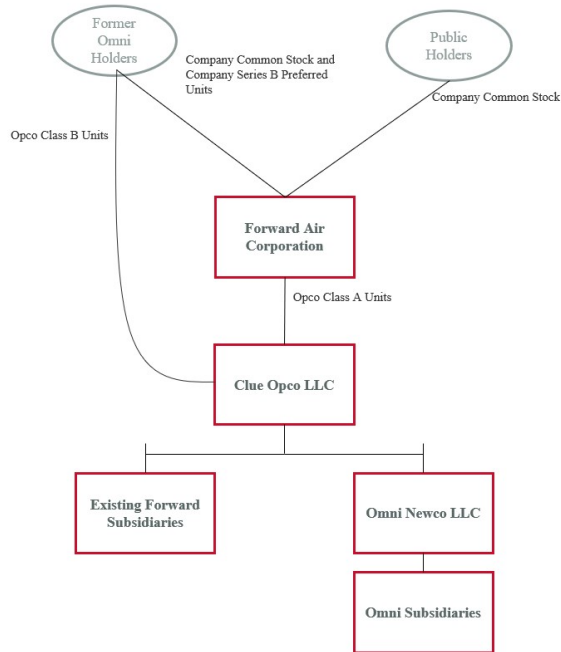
Former Omni Holders

Public Holders

Company Common Stock and Company Series B Preferred Units

Company Common Stock

Opco Class B Units

Forward Air Corporation

Opco Class A Units

Clue Opco LLC

Existing Forward Subsidiaries

Omni Newco LLC

Omni Subsidiaries